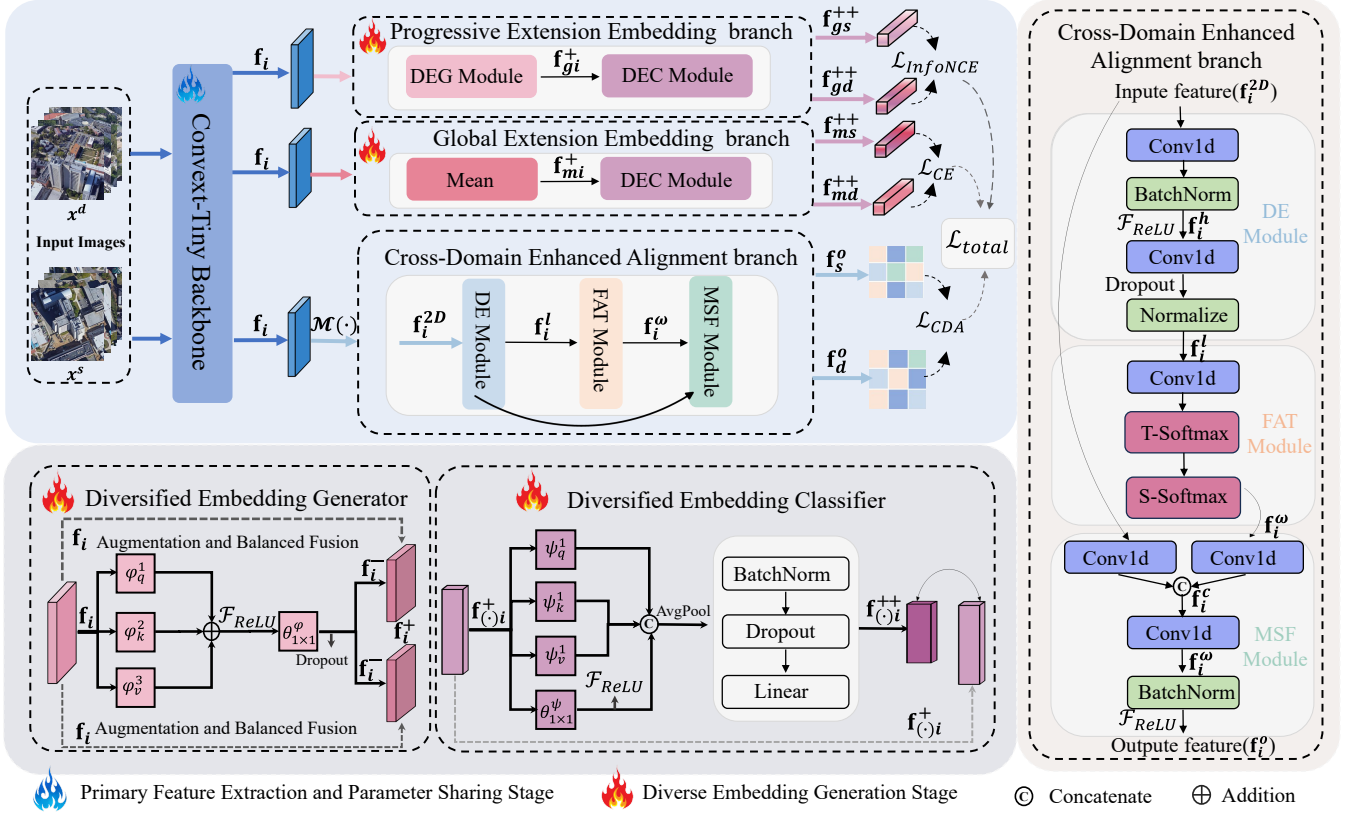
$x^d$

Input Images

$x^s$

Convext-Tiny Backbone

$\mathbf{f_i}$

$\mathbf{f_i}$

$\mathbf{f_i}$

$\mathcal{M}(\cdot)$

Progressive Extension Embedding branch

DEG Module

$\mathbf{f}_{gi}^{+}$

DEC Module

Global Extension Embedding branch

Mean

$\mathbf{f}_{mi}^{+}$

DEC Module

Cross-Domain Enhanced Alignment branch

$\mathbf{f}_i^{2D}$

DE Module

$\mathbf{f}_i^{l}$

FAT Module

$\mathbf{f}_i^{\omega}$

MSF Module

$\mathbf{f}_{gs}^{++}$

$\mathbf{f}_{gd}^{++}$

$\mathcal{L}_{InfoNCE}$

$\mathbf{f}_{ms}^{++}$

$\mathbf{f}_{md}^{++}$

$\mathcal{L}_{CE}$

$\mathcal{L}_{total}$

$\mathbf{f}_s^{o}$

$\mathcal{L}_{CDA}$

$\mathbf{f}_d^{o}$

Cross-Domain Enhanced Alignment branch

Inpute feature($\mathbf{f}_i^{2D}$)

Conv1d

BatchNorm

$\mathcal{F}_{ReLU}$ $\mathbf{f}_i^{h}$

DE Module

Conv1d

Dropout

Normalize

$\mathbf{f}_i^{l}$

Conv1d

T-Softmax

FAT Module

S-Softmax

$\mathbf{f}_i^{\omega}$

Conv1d

Conv1d

$\mathbf{f}_i^{c}$

Conv1d

MSF Module

$\mathbf{f}_i^{\omega}$

BatchNorm

$\mathcal{F}_{ReLU}$

Outpute feature($\mathbf{f}_i^{o}$)

Diversified Embedding Generator

$\mathbf{f_i}$ Augmentation and Balanced Fusion

$\mathbf{f_i}$

$\varphi_q^1$

$\varphi_k^2$

$\varphi_v^3$

$\mathcal{F}_{ReLU}$

$\theta_{1\times1}^{\varphi}$

Dropout

$\mathbf{f_i}$

$\mathbf{f}_i^{+}$

$\mathbf{f_i}$

$\mathbf{f_i}$ Augmentation and Balanced Fusion

Diversified Embedding Classifier

$\mathbf{f}_{(\cdot)i}^{+}$

$\psi_q^1$

$\psi_k^1$

$\psi_v^1$

$\theta_{1\times1}^{\psi}$

$\mathcal{F}_{ReLU}$

AvgPool

BatchNorm

Dropout

Linear

$\mathbf{f}_{(\cdot)i}^{++}$

$\mathbf{f}_{(\cdot)i}^{+}$

Primary Feature Extraction and Parameter Sharing Stage

Diverse Embedding Generation Stage

Ⓒ Concatenate

⊕ Addition